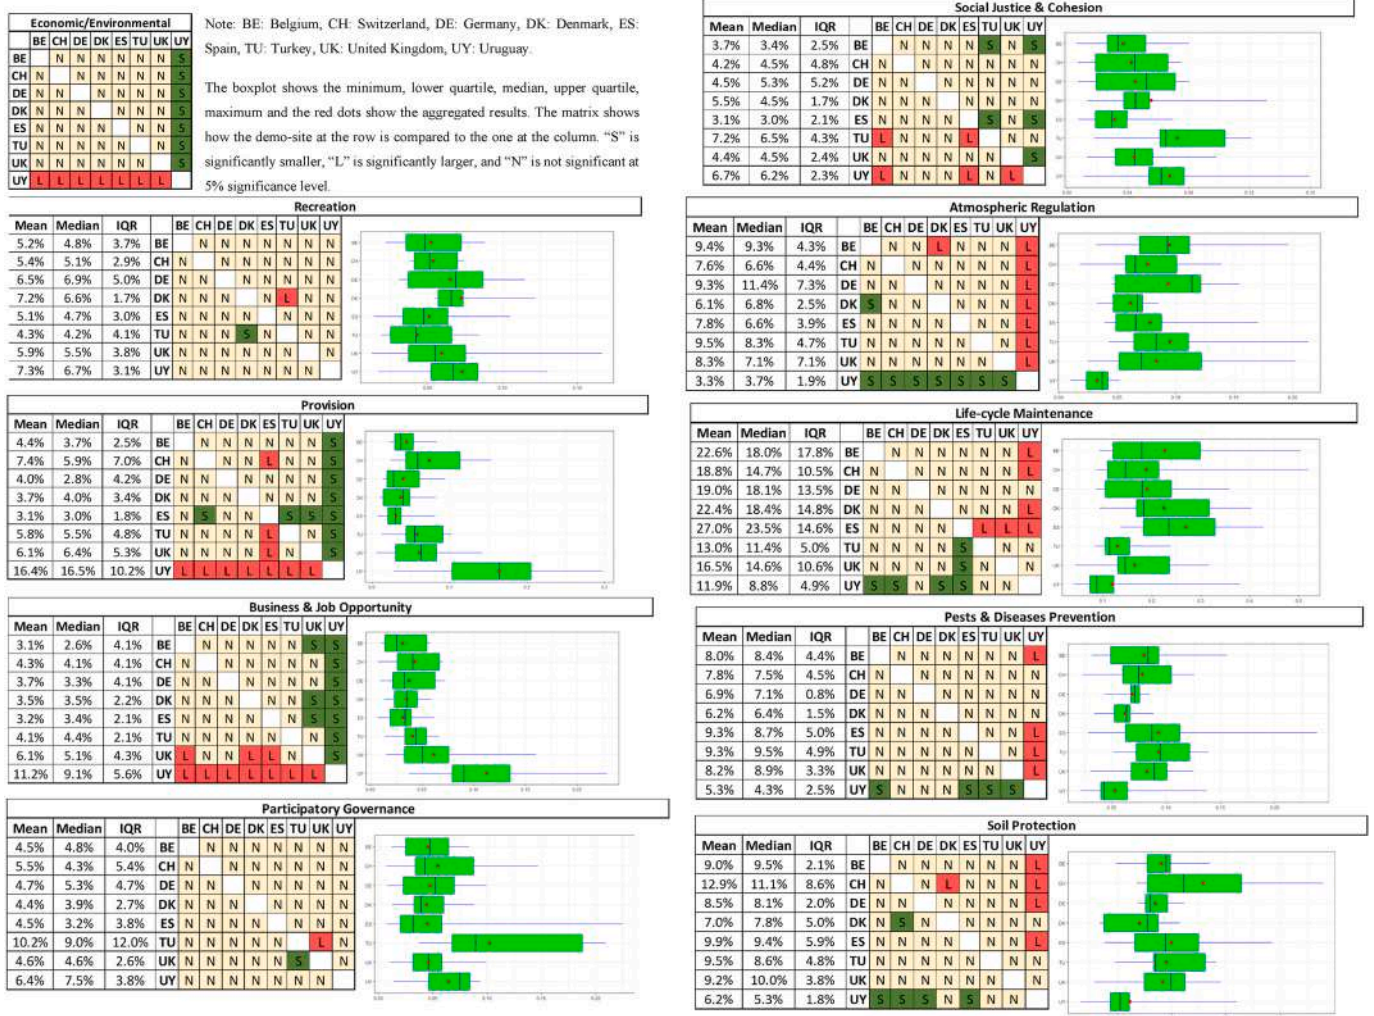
Economic/Environmental

| | BE | CH | DE | DK | ES | TU | UK | UY |
|---|---|---|---|---|---|---|---|---|
| BE | | N | N | N | N | N | N | S |
| CH | N | | N | N | N | N | N | S |
| DE | N | N | | N | N | N | N | S |
| DK | N | N | N | | N | N | N | S |
| ES | N | N | N | N | | N | N | S |
| TU | N | N | N | N | N | | N | S |
| UK | N | N | N | N | N | N | | S |
| UY | L | L | L | L | L | L | L | |

Note: BE: Belgium, CH: Switzerland, DE: Germany, DK: Denmark, ES: Spain, TU: Turkey, UK: United Kingdom, UY: Uruguay.

The boxplot shows the minimum, lower quartile, median, upper quartile, maximum and the red dots show the aggregated results. The matrix shows how the demo-site at the row is compared to the one at the column. "S" is significantly smaller, "L" is significantly larger, and "N" is not significant at 5% significance level.

Social Justice & Cohesion

| Mean | Median | IQR | | BE | CH | DE | DK | ES | TU | UK | UY |
|---|---|---|---|---|---|---|---|---|---|---|---|
| 3.7% | 3.4% | 2.5% | BE | | N | N | N | N | S | N | S |
| 4.2% | 4.5% | 4.8% | CH | N | | N | N | N | N | N | N |
| 4.5% | 5.3% | 5.2% | DE | N | N | | N | N | N | N | N |
| 5.5% | 4.5% | 1.7% | DK | N | N | N | | N | N | N | N |
| 3.1% | 3.0% | 2.1% | ES | N | N | N | N | | S | N | S |
| 7.2% | 6.5% | 4.3% | TU | L | N | N | N | L | | N | N |
| 4.4% | 4.5% | 2.4% | UK | N | N | N | N | N | N | | S |
| 6.7% | 6.2% | 2.3% | UY | L | N | N | N | L | N | L | |

Recreation

| Mean | Median | IQR | | BE | CH | DE | DK | ES | TU | UK | UY |
|---|---|---|---|---|---|---|---|---|---|---|---|
| 5.2% | 4.8% | 3.7% | BE | | N | N | N | N | N | N | N |
| 5.4% | 5.1% | 2.9% | CH | N | | N | N | N | N | N | N |
| 6.5% | 6.9% | 5.0% | DE | N | N | | N | N | N | N | N |
| 7.2% | 6.6% | 1.7% | DK | N | N | N | | N | L | N | N |
| 5.1% | 4.7% | 3.0% | ES | N | N | N | N | | N | N | N |
| 4.3% | 4.2% | 4.1% | TU | N | N | N | S | N | | N | N |
| 5.9% | 5.5% | 3.8% | UK | N | N | N | N | N | N | | N |
| 7.3% | 6.7% | 3.1% | UY | N | N | N | N | N | N | N | |

Atmospheric Regulation

| Mean | Median | IQR | | BE | CH | DE | DK | ES | TU | UK | UY |
|---|---|---|---|---|---|---|---|---|---|---|---|
| 9.4% | 9.3% | 4.3% | BE | | N | N | L | N | N | N | L |
| 7.6% | 6.6% | 4.4% | CH | N | | N | N | N | N | N | L |
| 9.3% | 11.4% | 7.3% | DE | N | N | | N | N | N | N | L |
| 6.1% | 6.8% | 2.5% | DK | S | N | N | | N | N | N | L |
| 7.8% | 6.6% | 3.9% | ES | N | N | N | N | | N | N | L |
| 9.5% | 8.3% | 4.7% | TU | N | N | N | N | N | | N | L |
| 8.3% | 7.1% | 7.1% | UK | N | N | N | N | N | N | | L |
| 3.3% | 3.7% | 1.9% | UY | S | S | S | S | S | S | S | |

Provision

| Mean | Median | IQR | | BE | CH | DE | DK | ES | TU | UK | UY |
|---|---|---|---|---|---|---|---|---|---|---|---|
| 4.4% | 3.7% | 2.5% | BE | | N | N | N | N | N | N | S |
| 7.4% | 5.9% | 7.0% | CH | N | | N | N | L | N | N | S |
| 4.0% | 2.8% | 4.2% | DE | N | N | | N | N | N | N | S |
| 3.7% | 4.0% | 3.4% | DK | N | N | N | | N | N | N | S |
| 3.1% | 3.0% | 1.8% | ES | N | S | N | N | | S | S | S |
| 5.8% | 5.5% | 4.8% | TU | N | N | N | N | L | | N | S |
| 6.1% | 6.4% | 5.3% | UK | N | N | N | N | L | N | | S |
| 16.4% | 16.5% | 10.2% | UY | L | L | L | L | L | L | L | |

Life-cycle Maintenance

| Mean | Median | IQR | | BE | CH | DE | DK | ES | TU | UK | UY |
|---|---|---|---|---|---|---|---|---|---|---|---|
| 22.6% | 18.0% | 17.8% | BE | | N | N | N | N | N | N | L |
| 18.8% | 14.7% | 10.5% | CH | N | | N | N | N | N | N | L |
| 19.0% | 18.1% | 13.5% | DE | N | N | | N | N | N | N | N |
| 22.4% | 18.4% | 14.8% | DK | N | N | N | | N | N | N | L |
| 27.0% | 23.5% | 14.6% | ES | N | N | N | N | | L | L | L |
| 13.0% | 11.4% | 5.0% | TU | N | N | N | N | S | | N | N |
| 16.5% | 14.6% | 10.6% | UK | N | N | N | N | S | N | | N |
| 11.9% | 8.8% | 4.9% | UY | S | S | N | S | S | N | N | |

Business & Job Opportunity

| Mean | Median | IQR | | BE | CH | DE | DK | ES | TU | UK | UY |
|---|---|---|---|---|---|---|---|---|---|---|---|
| 3.1% | 2.6% | 4.1% | BE | | N | N | N | N | N | S | S |
| 4.3% | 4.1% | 4.1% | CH | N | | N | N | N | N | N | S |
| 3.7% | 3.3% | 4.1% | DE | N | N | | N | N | N | N | S |
| 3.5% | 3.5% | 2.2% | DK | N | N | N | | N | N | S | S |
| 3.2% | 3.4% | 2.1% | ES | N | N | N | N | | N | S | S |
| 4.1% | 4.4% | 2.1% | TU | N | N | N | N | N | | N | S |
| 6.1% | 5.1% | 4.3% | UK | L | N | N | L | L | N | | S |
| 11.2% | 9.1% | 5.6% | UY | L | L | L | L | L | L | L | |

Pests & Diseases Prevention

| Mean | Median | IQR | | BE | CH | DE | DK | ES | TU | UK | UY |
|---|---|---|---|---|---|---|---|---|---|---|---|
| 8.0% | 8.4% | 4.4% | BE | | N | N | N | N | N | N | L |
| 7.8% | 7.5% | 4.5% | CH | N | | N | N | N | N | N | N |
| 6.9% | 7.1% | 0.8% | DE | N | N | | N | N | N | N | N |
| 6.2% | 6.4% | 1.5% | DK | N | N | N | | N | N | N | N |
| 9.3% | 8.7% | 5.0% | ES | N | N | N | N | | N | N | L |
| 9.3% | 9.5% | 4.9% | TU | N | N | N | N | N | | N | L |
| 8.2% | 8.9% | 3.3% | UK | N | N | N | N | N | N | | L |
| 5.3% | 4.3% | 2.5% | UY | S | N | N | N | S | S | S | |

Participatory Governance

| Mean | Median | IQR | | BE | CH | DE | DK | ES | TU | UK | UY |
|---|---|---|---|---|---|---|---|---|---|---|---|
| 4.5% | 4.8% | 4.0% | BE | | N | N | N | N | N | N | N |
| 5.5% | 4.3% | 5.4% | CH | N | | N | N | N | N | N | N |
| 4.7% | 5.3% | 4.7% | DE | N | N | | N | N | N | N | N |
| 4.4% | 3.9% | 2.7% | DK | N | N | N | | N | N | N | N |
| 4.5% | 3.2% | 3.8% | ES | N | N | N | N | | N | N | N |
| 10.2% | 9.0% | 12.0% | TU | N | N | N | N | N | | L | N |
| 4.6% | 4.6% | 2.6% | UK | N | N | N | N | N | S | | N |
| 6.4% | 7.5% | 3.8% | UY | N | N | N | N | N | N | N | |

Soil Protection

| Mean | Median | IQR | | BE | CH | DE | DK | ES | TU | UK | UY |
|---|---|---|---|---|---|---|---|---|---|---|---|
| 9.0% | 9.5% | 2.1% | BE | | N | N | N | N | N | N | L |
| 12.9% | 11.1% | 8.6% | CH | N | | N | L | N | N | N | L |
| 8.5% | 8.1% | 2.0% | DE | N | N | | N | N | N | N | L |
| 7.0% | 7.8% | 5.0% | DK | N | S | N | | N | N | N | N |
| 9.9% | 9.4% | 5.9% | ES | N | N | N | N | | N | N | L |
| 9.5% | 8.6% | 4.8% | TU | N | N | N | N | N | | N | N |
| 9.2% | 10.0% | 3.8% | UK | N | N | N | N | N | N | | N |
| 6.2% | 5.3% | 1.8% | UY | S | S | S | N | S | N | N | |